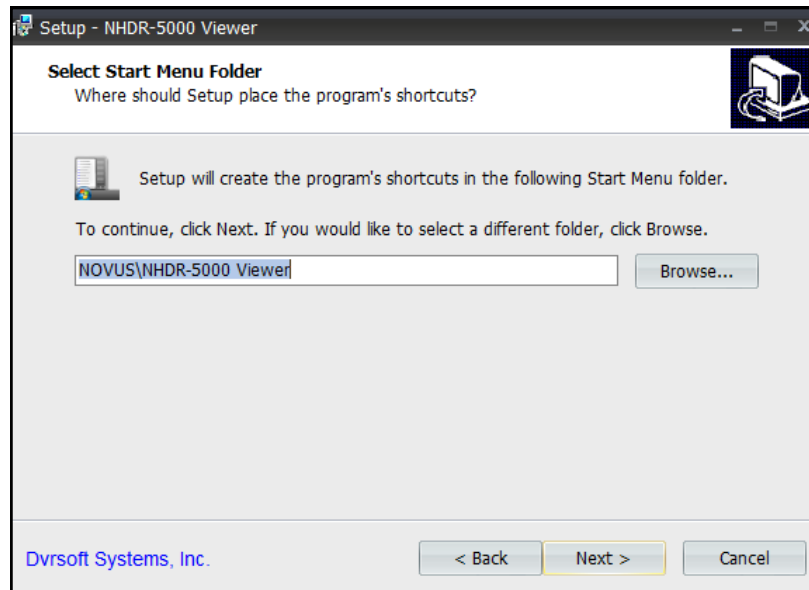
Setup - NHDR-5000 Viewer

Select Start Menu Folder
Where should Setup place the program's shortcuts?

Setup will create the program's shortcuts in the following Start Menu folder.

To continue, click Next. If you would like to select a different folder, click Browse.

NOVUS\NHDR-5000 Viewer

Browse...

Dvrsoft Systems, Inc.

< Back

Next >

Cancel